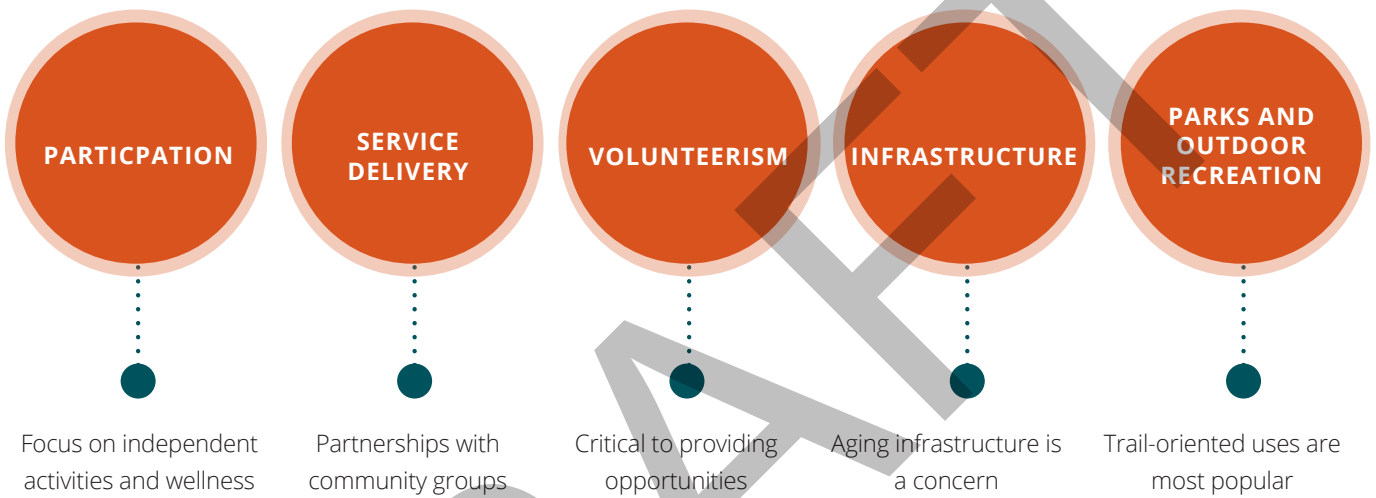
PARTICPATION

SERVICE DELIVERY

VOLUNTEERISM

INFRASTRUCTURE

PARKS AND OUTDOOR RECREATION

Focus on independent activities and wellness

Partnerships with community groups

Critical to providing opportunities

Aging infrastructure is a concern

Trail-oriented uses are most popular

DRAFT